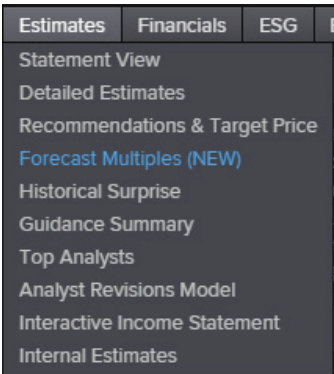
Estimates Financials ESG

Statement View
Detailed Estimates
Recommendations & Target Price
Forecast Multiples (NEW)
Historical Surprise
Guidance Summary
Top Analysts
Analyst Revisions Model
Interactive Income Statement
Internal Estimates